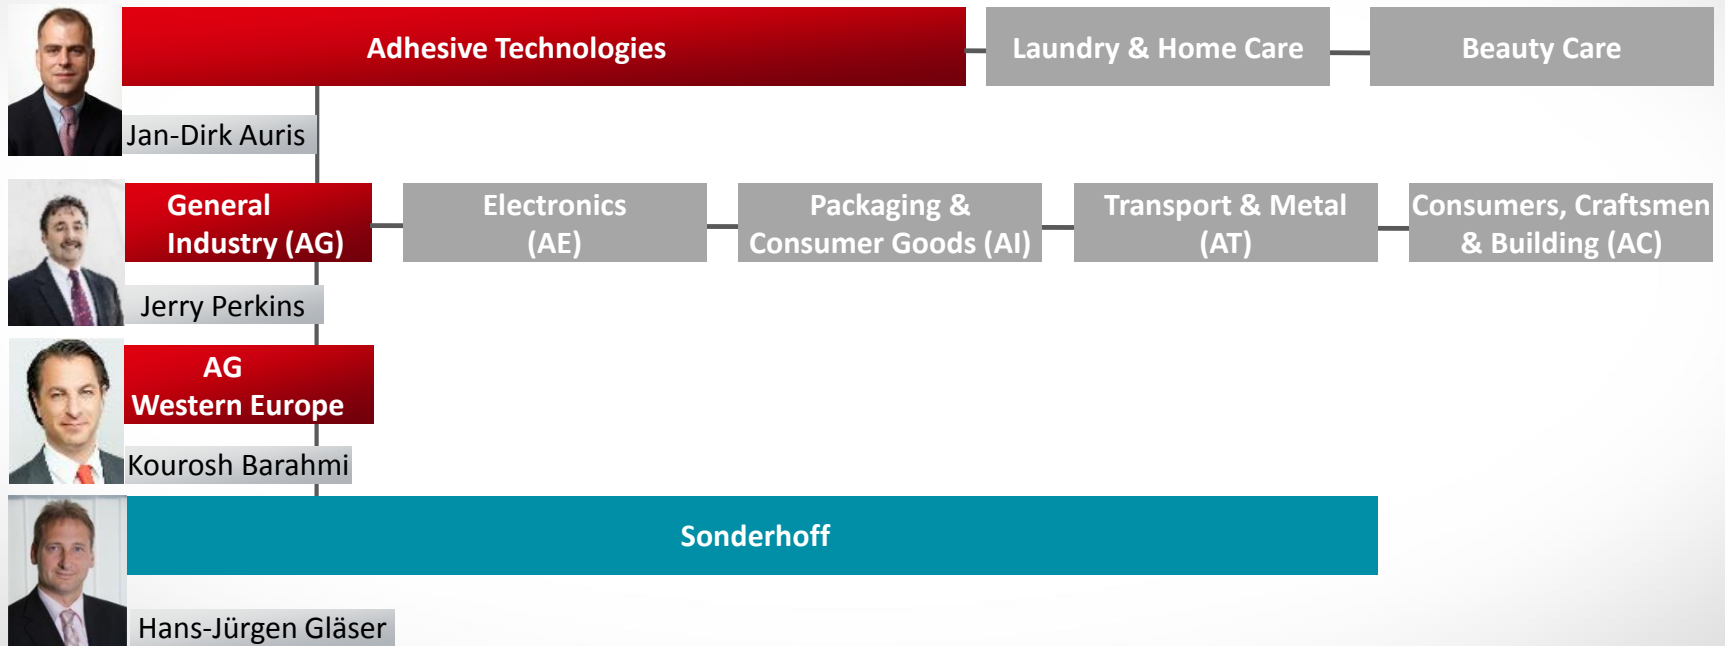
Adhesive Technologies

Laundry & Home Care

Beauty Care

Jan-Dirk Auris

General Industry (AG)

Electronics (AE)

Packaging & Consumer Goods (AI)

Transport & Metal (AT)

Consumers, Craftsmen & Building (AC)

Jerry Perkins

AG Western Europe

Kourosh Barahmi

Sonderhoff

Hans-Jürgen Gläser